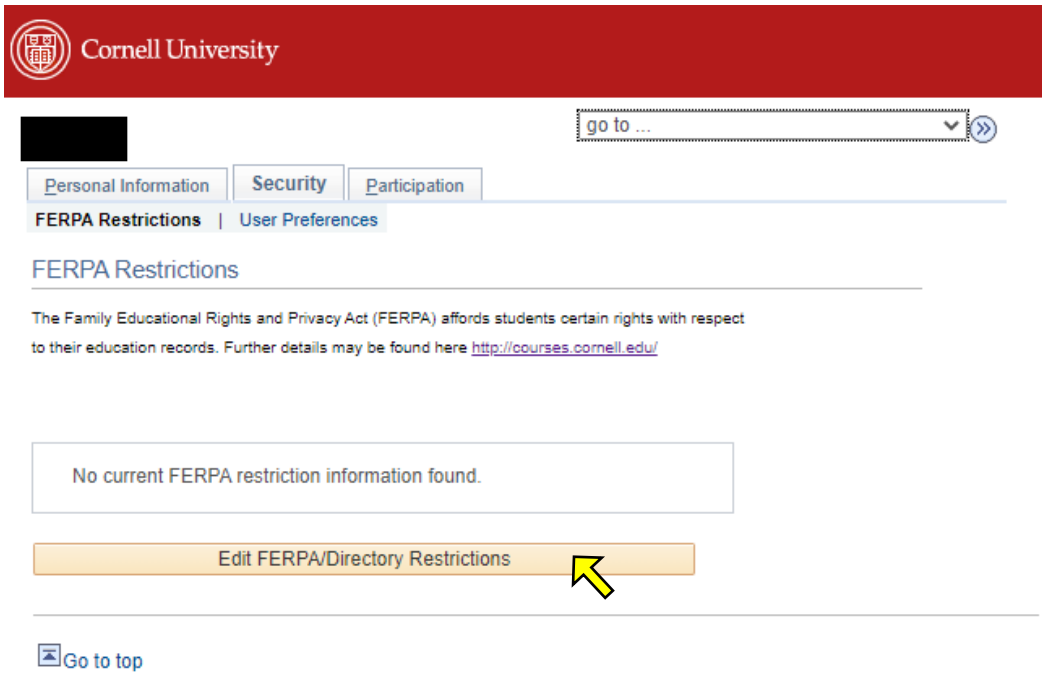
Cornell University

go to ...

Personal Information | Security | Participation

FERPA Restrictions | User Preferences

FERPA Restrictions

The Family Educational Rights and Privacy Act (FERPA) affords students certain rights with respect to their education records. Further details may be found here http://courses.cornell.edu/

No current FERPA restriction information found.

Edit FERPA/Directory Restrictions

Go to top